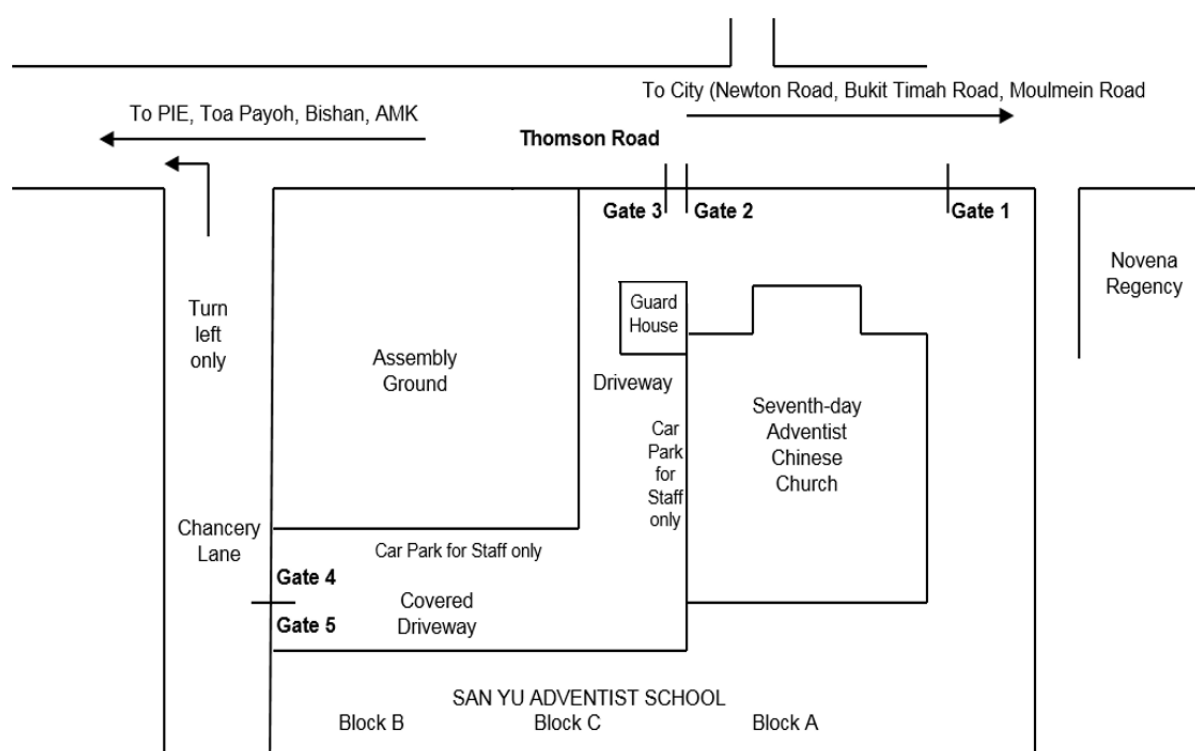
To PIE, Toa Payoh, Bishan, AMK

To City (Newton Road, Bukit Timah Road, Moulmein Road

Thomson Road

Gate 3 Gate 2 Gate 1

Novena Regency

Turn left only

Guard House

Assembly Ground

Driveway

Seventh-day Adventist Chinese Church

Car Park for Staff only

Chancery Lane

Car Park for Staff only

Gate 4

Gate 5

Covered Driveway

SAN YU ADVENTIST SCHOOL

Block B Block C Block A